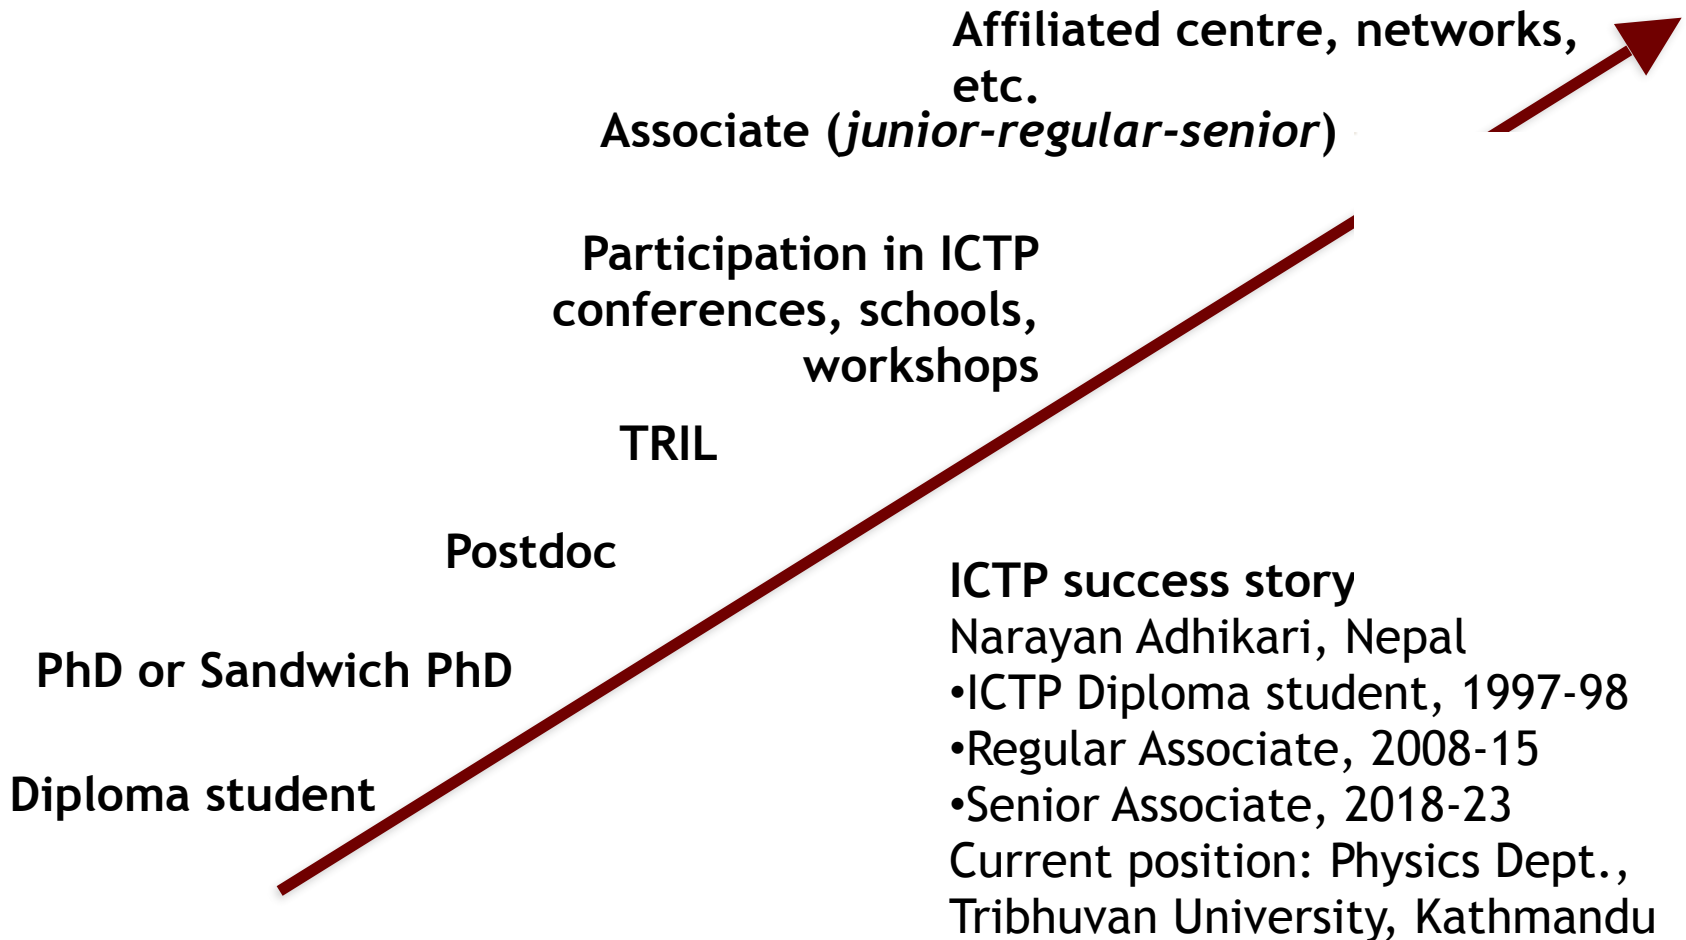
Affiliated centre, networks, etc.

Associate (*junior-regular-senior*)

Participation in ICTP conferences, schools, workshops

TRIL

Postdoc

PhD or Sandwich PhD

Diploma student

ICTP success story
Narayan Adhikari, Nepal
•ICTP Diploma student, 1997-98
•Regular Associate, 2008-15
•Senior Associate, 2018-23
Current position: Physics Dept., Tribhuvan University, Kathmandu